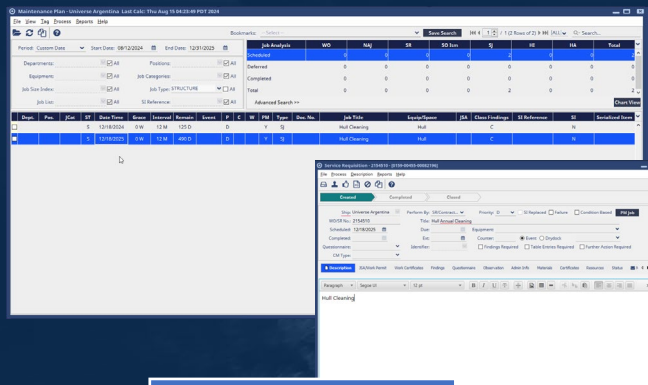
Maintenance Plan - Universe Argentina Last Calc: Thu Aug 15 04:03:49 PDT 2024

File View Tag Process Reports Help

Bookmarks: Select Save Search 1 / 2 (2 Rows of 2) (ALL) Search...

Period: Custom Date Start Date: 08/12/2024 End Date: 12/31/2025

Departments: All Positions: All
Equipment: All Job Categories: All
Job Size Index: All Job Type: STRUCTURE All
Job List: All SI Reference: All

| Job Analysis | WO | NAJ | SR | SO Iss | SJ | HI | HA | Total |
|---|---|---|---|---|---|---|---|---|
| Scheduled | 0 | 0 | 0 | 0 | 0 | 0 | 0 | 0 |
| Deferred | 0 | 0 | 0 | 0 | 0 | 0 | 0 | 0 |
| Completed | 0 | 0 | 0 | 0 | 2 | 0 | 0 | 2 |
| Total | 0 | 0 | 0 | 0 | 2 | 0 | 0 | 2 |

Advanced Search >> Chart View

| Dept. | Pos. | JCat | ST | Date Time | Grace | Interval | Remain | Event | P | C | W | PM | Type | Doc. No. | Job Title | Equip/Space | JSA | Class Findings | SI Reference | SI | Serialized Items |
|---|---|---|---|---|---|---|---|---|---|---|---|---|---|---|---|---|---|---|---|---|---|
| | | | S | 12/18/2024 | 0 W | 12 M | 125 D | | D | | | Y | SJ | | Hull Cleaning | Hull | | C | | N | |
| | | | S | 12/18/2025 | 0 W | 12 M | 490 D | | D | | | Y | SJ | | Hull Cleaning | Hull | | C | | N | |

Service Requisition - 2154510 - [0104-00403-00082790]

File Process Description Reports Help

Created Completed Closed

Ship: Universe Argentina Perform By: Off/Contract Priority: 3 SI Replaced Failure Condition Based PM Job
WR/SR No.: 2154510 Title: Hull Annual Cleaning
Scheduled: 12/18/2025 Due: Equipment:
Completed: Est: Counter: Event Drydock
Questionnaires: Identifier: Findings Required Table Entries Required Further Action Required
CM Type:

Description JSA/Work Permit Work Certificates Findings Questionnaire Observation Admin Info Materials Certificates Resources Status

Paragraph Segoe UI 12 pt B I U

Hull Cleaning